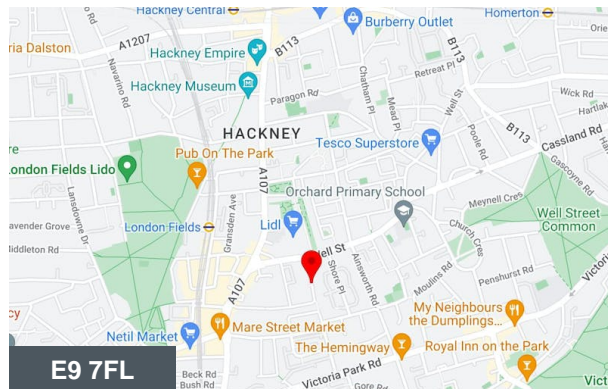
Hackney Central
Burberry Outlet
Homerton
ria Dalston
A1207
Hackney Empire
B113
Navarino Rd
Hackney Museum
Retreat Pl
B113
Paragon Rd
Chatham Pl
Mead Pl
Well St
Wick Rd
HACKNEY
B113
Poole Rd
Cassland Rd
London Fields Lido
Pub On The Park
Tesco Superstore
A107
Gascoyne Rd
Orchard Primary School
Meynell Cres
Lansdowne Dr
Gransden Ave
Well Street Common
avender Grove
London Fields
Lidl
Church Cres
iddleton Rd
Well St
Shore Pl
Ainsworth Rd
Penshurst Rd
Moulins Rd
A107
cy
My Neighbours the Dumplings...
Netil Market
Mare Street Market
The Hemingway
Royal Inn on the Park
E9 7FL
Beck Rd
Bush Rd
Victoria Park Rd
Gore Rd
Victo